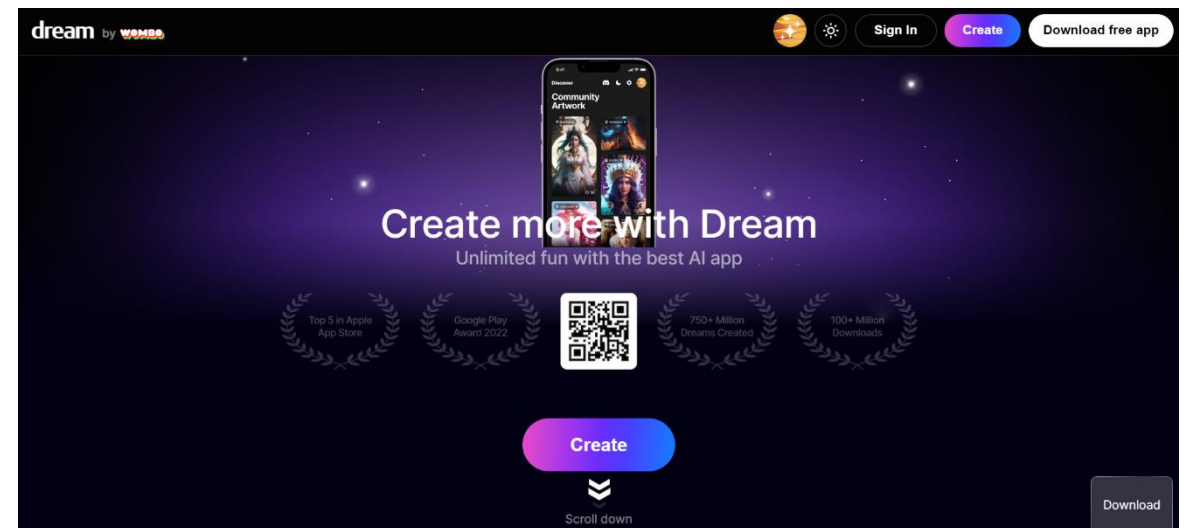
dream by WOMBO

Sign In

Create

Download free app

Discover

Community Artwork

Create more with Dream

Unlimited fun with the best AI app

Top 5 in Apple App Store

Google Play Award 2022

750+ Million Dreams Created

100+ Million Downloads

Create

Scroll down

Download